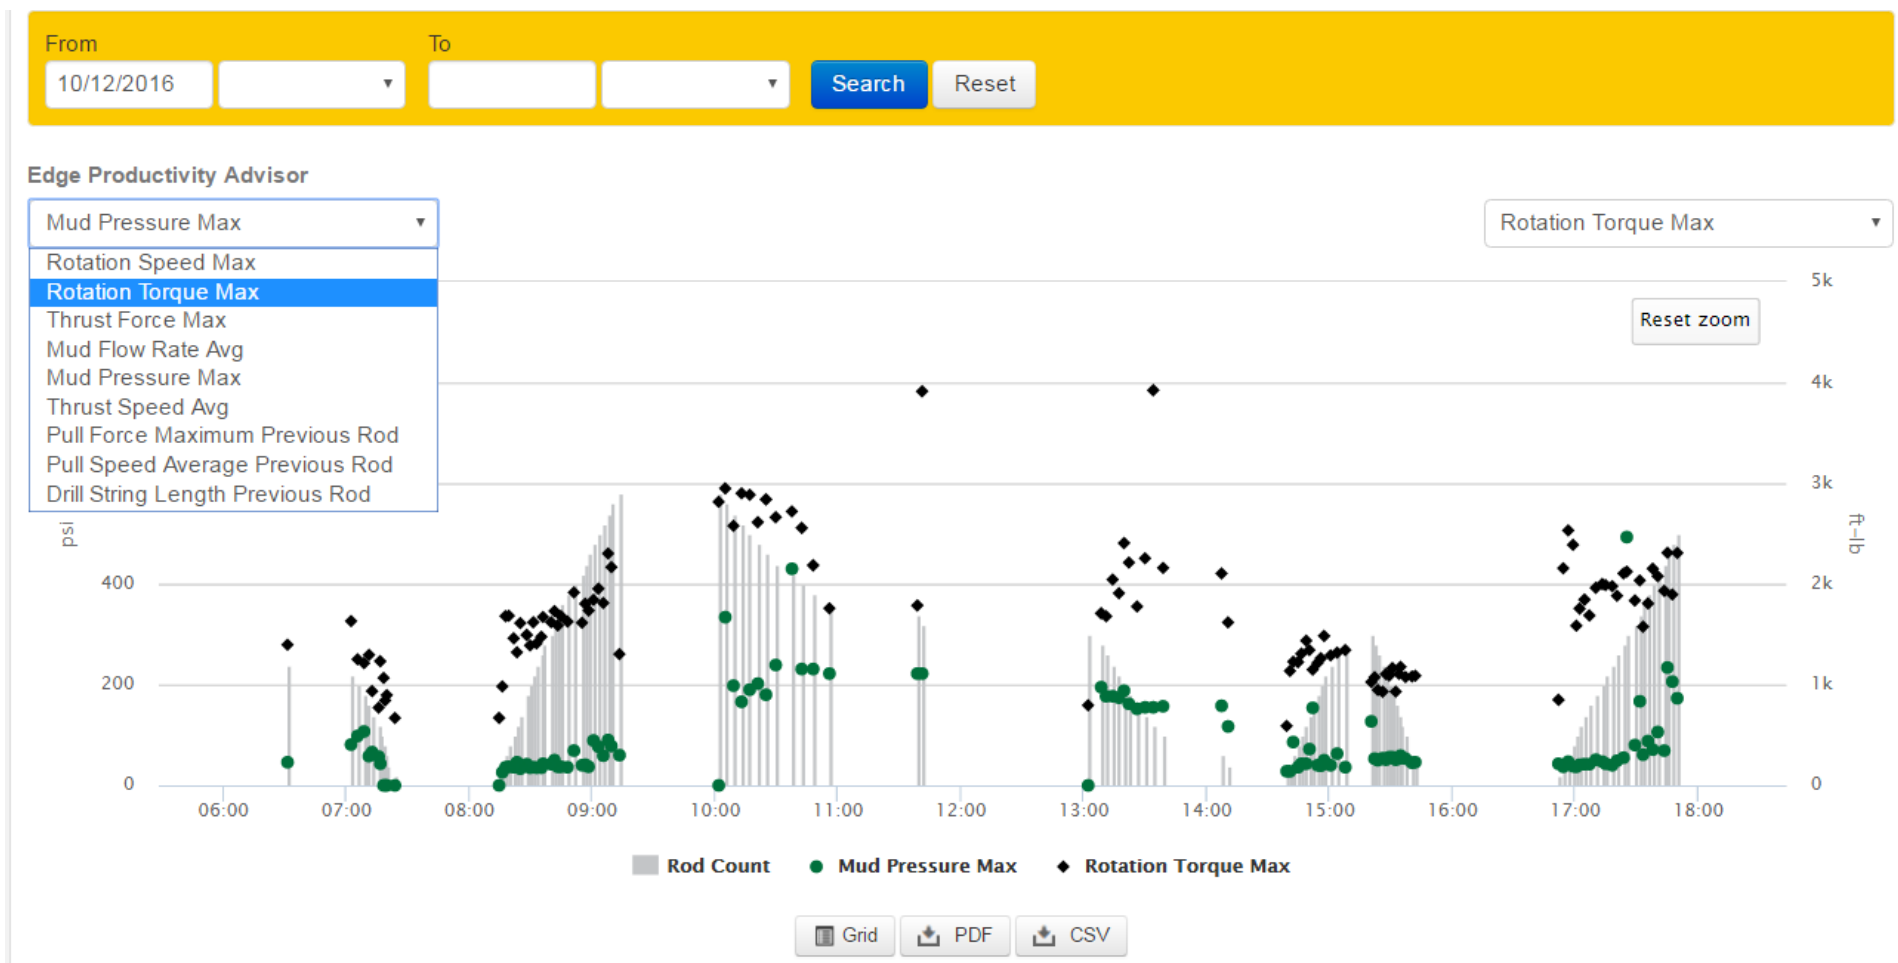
From
10/12/2016
To
Search
Reset

Edge Productivity Advisor

Mud Pressure Max
Rotation Speed Max
Rotation Torque Max
Thrust Force Max
Mud Flow Rate Avg
Mud Pressure Max
Thrust Speed Avg
Pull Force Maximum Previous Rod
Pull Speed Average Previous Rod
Drill String Length Previous Rod

Rotation Torque Max

Reset zoom

psi
400
200
0

5k
4k
3k
2k
1k
0
ft-lb

06:00 07:00 08:00 09:00 10:00 11:00 12:00 13:00 14:00 15:00 16:00 17:00 18:00

Rod Count
Mud Pressure Max
Rotation Torque Max

Grid
PDF
CSV